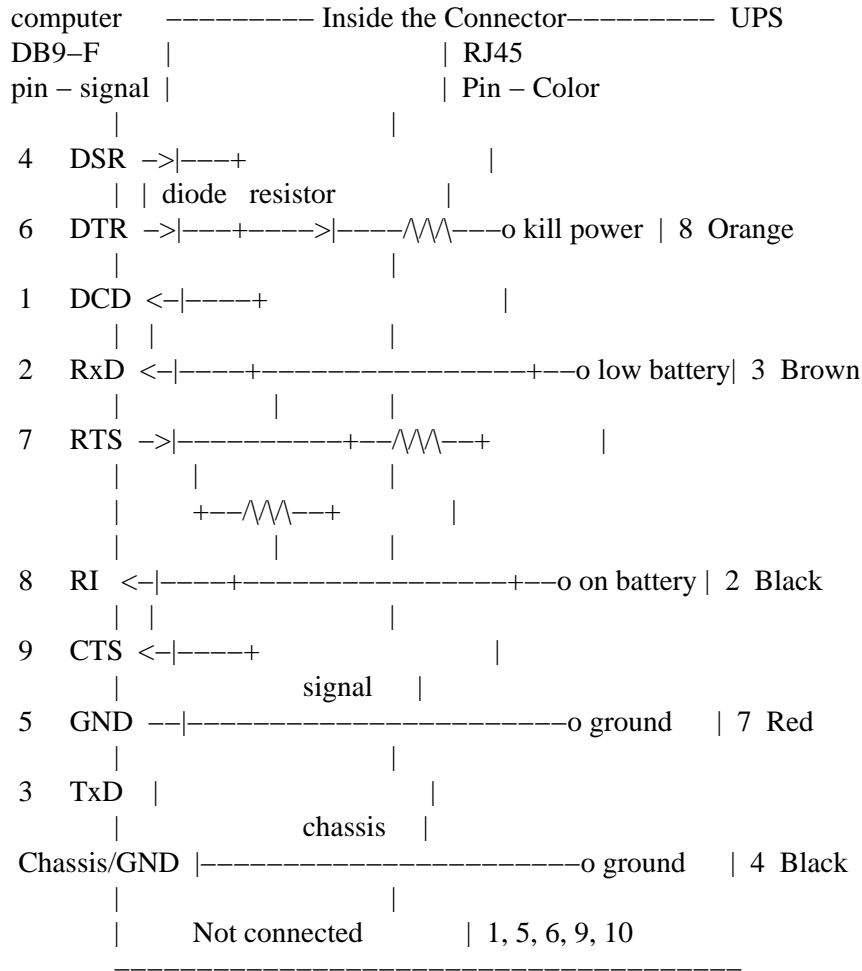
computer ––––––––– Inside the Connector––––––––– UPS
DB9–F | | RJ45
pin – signal | | Pin – Color
| |
4 DSR –>|–––+ |
| | diode resistor |
6 DTR –>|–––+––––>|––––/\/\/\–––o kill power | 8 Orange
| |
1 DCD <–|––––+ |
| | |
2 RxD <–|––––+––––––––––––––––+––o low battery| 3 Brown
| | |
7 RTS –>|––––––––––+––/\/\/\––+ |
| | |
| +––/\/\/\––+ |
| | |
8 RI <–|––––+––––––––––––––––+––o on battery | 2 Black
| | |
9 CTS <–|––––+ |
| signal |
5 GND ––|–––––––––––––––––––––––o ground | 7 Red
| |
3 TxD | |
| chassis |
Chassis/GND |–––––––––––––––––––––––o ground | 4 Black
| |
| Not connected | 1, 5, 6, 9, 10
––––––––––––––––––––––––––––––––––––––